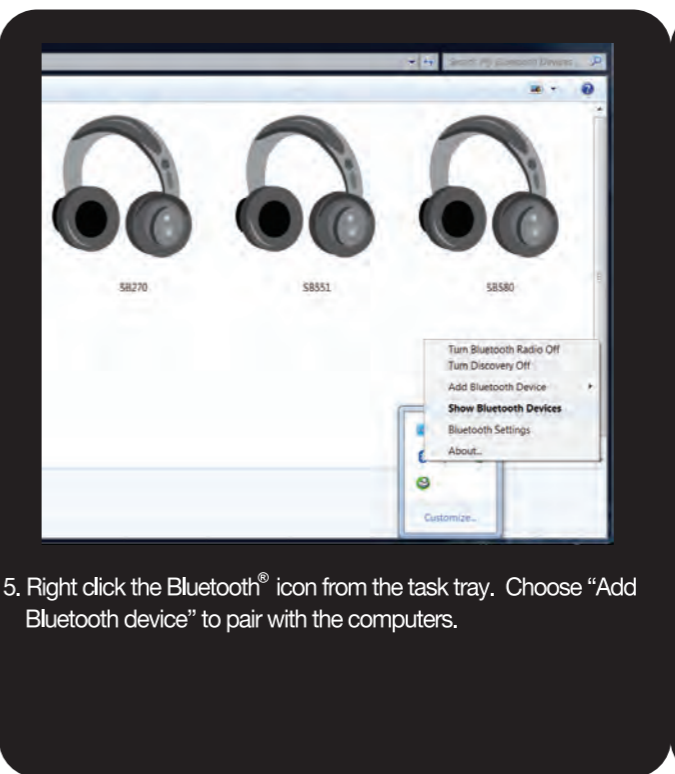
Search My Bluetooth Devices

SB270

SB551

SB580

Turn Bluetooth Radio Off
Turn Discovery Off
Add Bluetooth Device
Show Bluetooth Devices
Bluetooth Settings
About...

Customize...

5. Right click the Bluetooth® icon from the task tray. Choose “Add Bluetooth device” to pair with the computers.